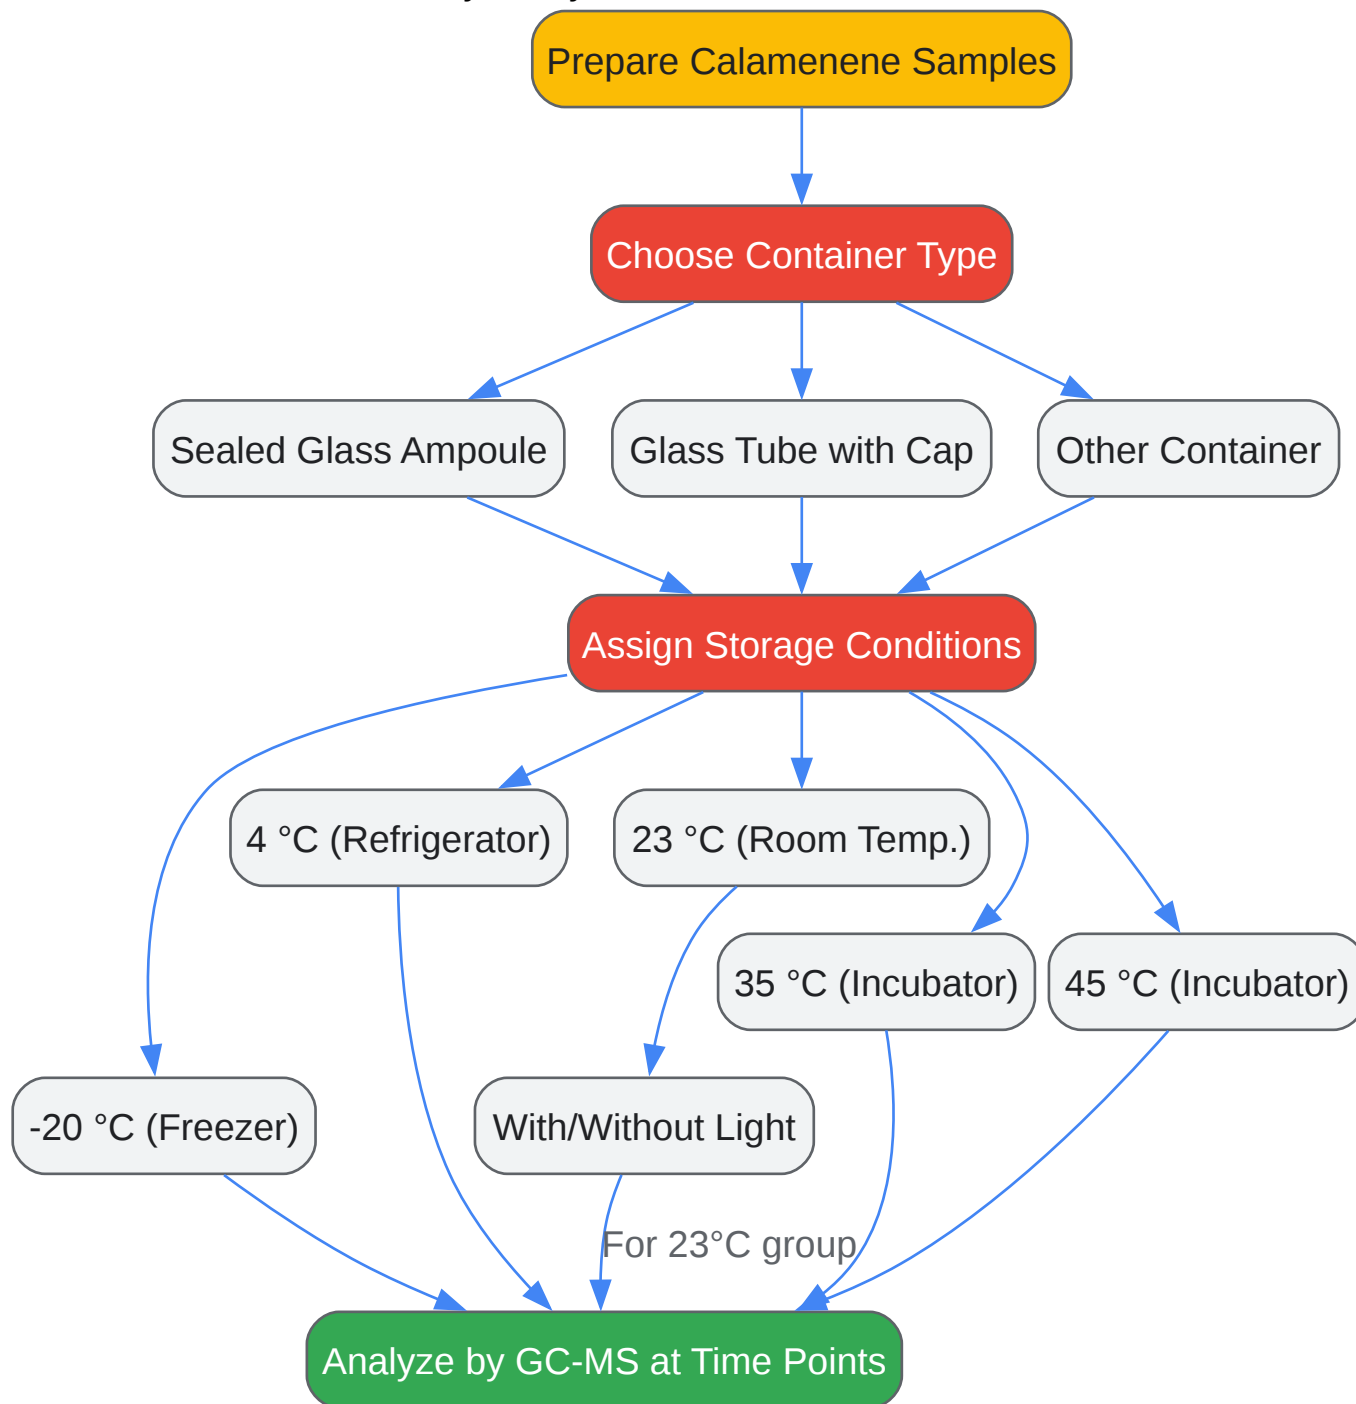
Prepare Calamenene Samples

Choose Container Type

Sealed Glass Ampoule

Glass Tube with Cap

Other Container

Assign Storage Conditions

4 °C (Refrigerator)

23 °C (Room Temp.)

35 °C (Incubator)

45 °C (Incubator)

-20 °C (Freezer)

With/Without Light

For 23°C group

Analyze by GC-MS at Time Points